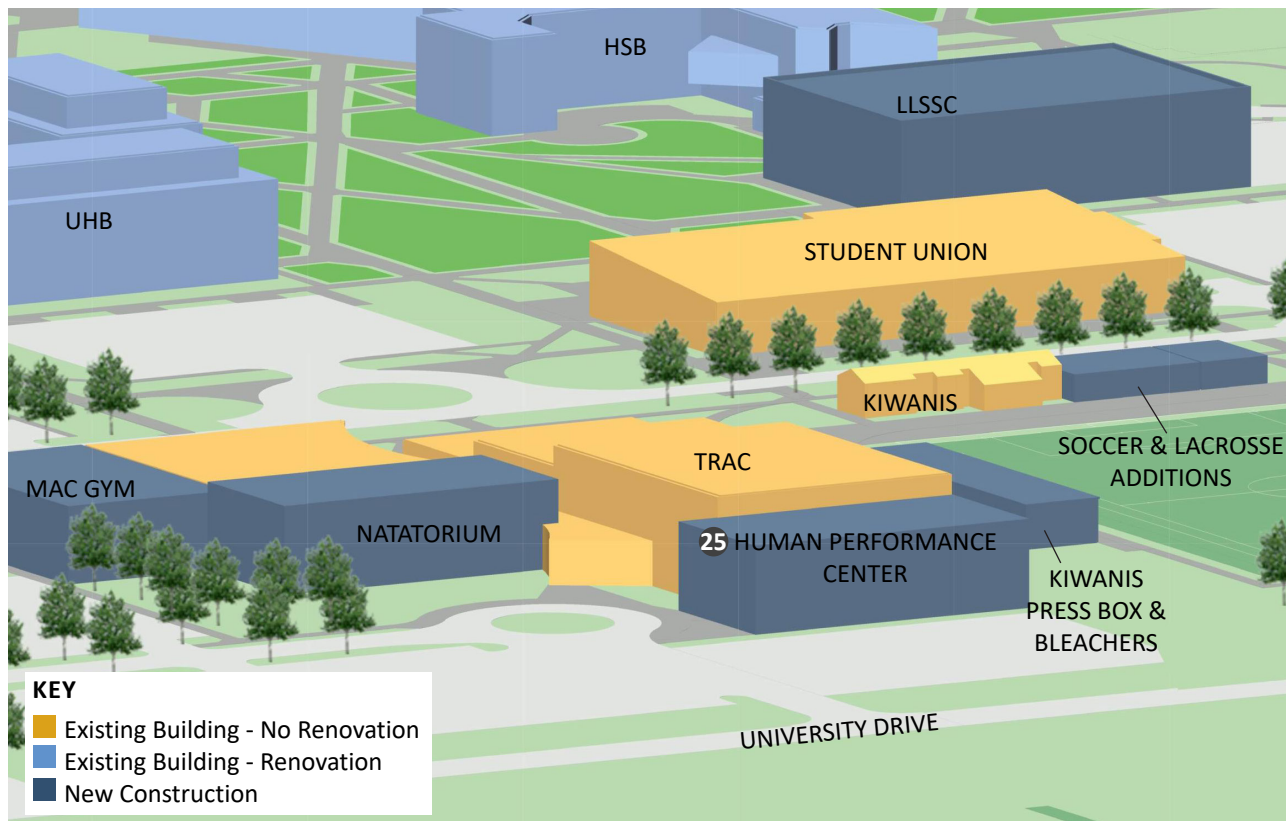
HSB

LLSSC

UHB

STUDENT UNION

KIWANIS

SOCCER & LACROSSE ADDITIONS

TRAC

MAC GYM

NATATORIUM

25 HUMAN PERFORMANCE CENTER

KIWANIS PRESS BOX & BLEACHERS

UNIVERSITY DRIVE

KEY
Existing Building - No Renovation
Existing Building - Renovation
New Construction